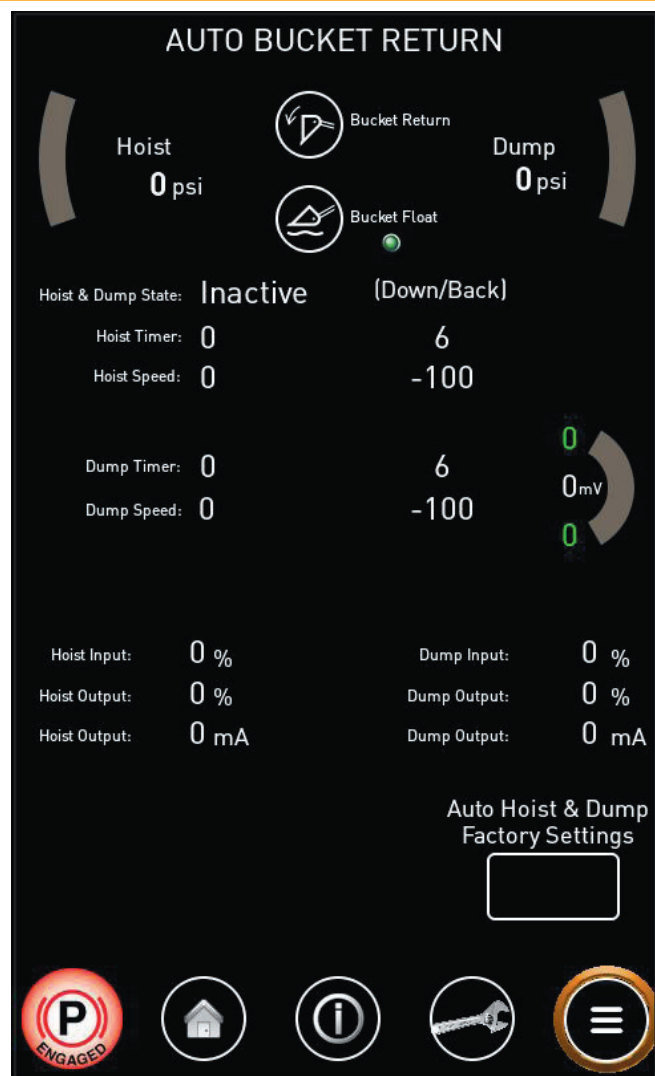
AUTO BUCKET RETURN

Hoist
0 psi

Bucket Return

Bucket Float

Dump
0 psi

Hoist & Dump State: Inactive (Down/Back)
Hoist Timer: 0 6
Hoist Speed: 0 -100

0
Dump Timer: 0 6
0mV
Dump Speed: 0 -100
0

Hoist Input: 0 %
Hoist Output: 0 %
Hoist Output: 0 mA

Dump Input: 0 %
Dump Output: 0 %
Dump Output: 0 mA

Auto Hoist & Dump Factory Settings

P
ENGAGED